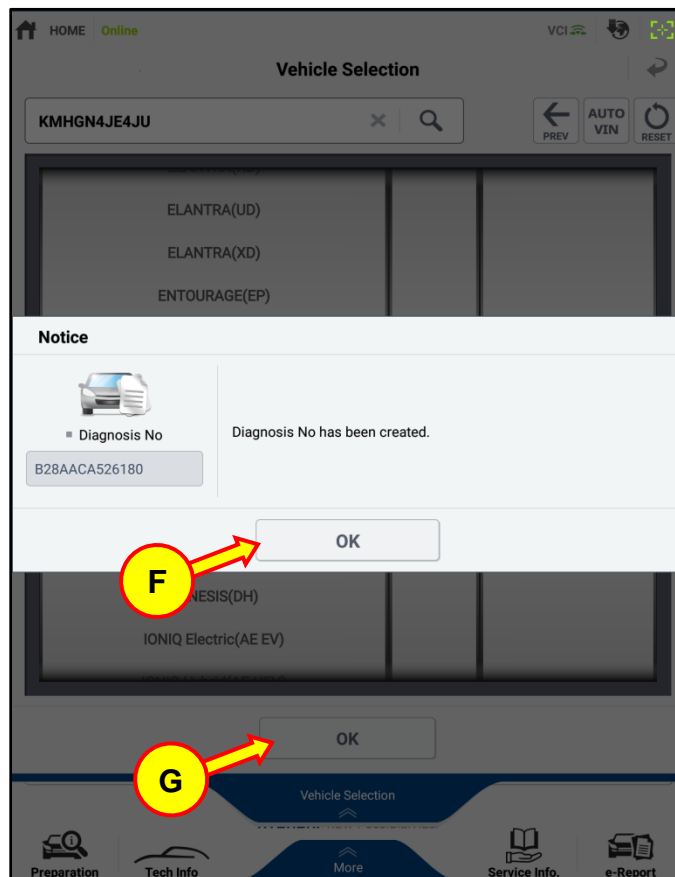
HOME Online

VCI

Vehicle Selection

KMHGN4JE4JU

PREV

AUTO VIN

RESET

ELANTRA(UD)

ELANTRA(XD)

ENTOURAGE(EP)

Notice

Diagnosis No

B28AACA526180

Diagnosis No has been created.

OK

F

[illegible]NESIS(DH)

IONIQ Electric(AE EV)

OK

G

Vehicle Selection

Preparation

Tech Info

More

Service Info.

e-Report